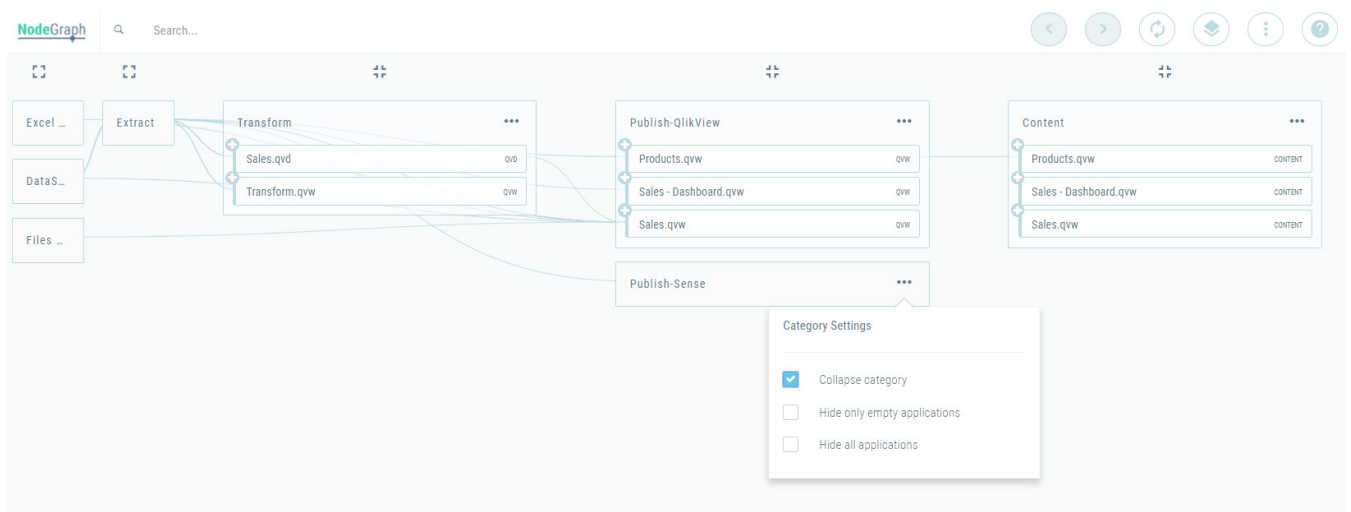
NodeGraph

Search...

Excel ...

DataS...

Files ...

Extract

Transform •••

Sales.qvd QVD

Transform.qvw QVW

Publish-QlikView •••

Products.qvw QVW

Sales - Dashboard.qvw QVW

Sales.qvw QVW

Publish-Sense •••

Category Settings

Collapse category

Hide only empty applications

Hide all applications

Content •••

Products.qvw CONTENT

Sales - Dashboard.qvw CONTENT

Sales.qvw CONTENT